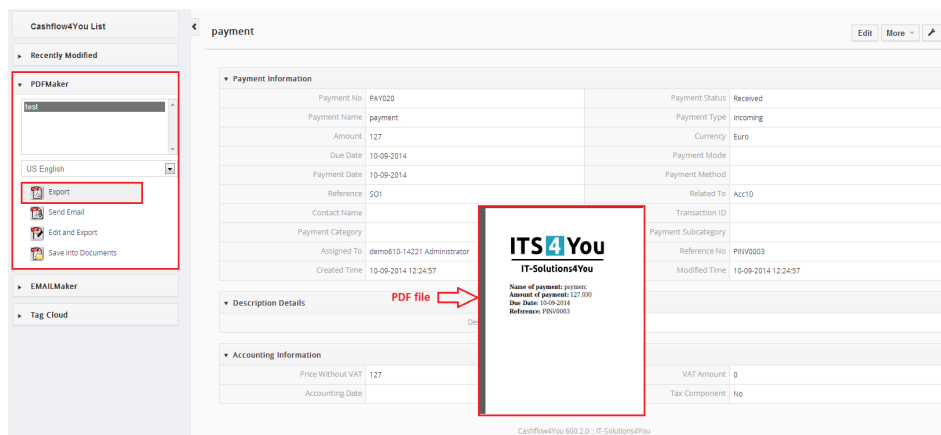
Cashflow4You List

Recently Modified

PDFMaker

test

US English

Export

Send Email

Edit and Export

Save into Documents

EMAILMaker

Tag Cloud

payment

Edit More

Payment Information

| | | | |
|---|---|---|---|
| Payment No | PAY020 | Payment Status | Received |
| Payment Name | payment | Payment Type | Incoming |
| Amount | 127 | Currency | Euro |
| Due Date | 10-09-2014 | Payment Mode | |
| Payment Date | 10-09-2014 | Payment Method | |
| Reference | SO1 | Related To | Acc10 |
| Contact Name | | Transaction ID | |
| Payment Category | | Payment Subcategory | |
| Assigned To | demo610-14221 Administrator | Reference No | PINV0003 |
| Created Time | 10-09-2014 12:24:57 | Modified Time | 10-09-2014 12:24:57 |

ITS4You
IT-Solutions4You

Name of payment: payment
Amount of payment: 127.000
Due Date: 10-09-2014
Reference: PINV0003

PDF file

Description Details

De

Accounting Information

| | | | |
|---|---|---|---|
| Price Without VAT | 127 | VAT Amount | 0 |
| Accounting Date | | Tax Component | No |

Cashflow4You 600.2.0 :: IT-Solutions4You